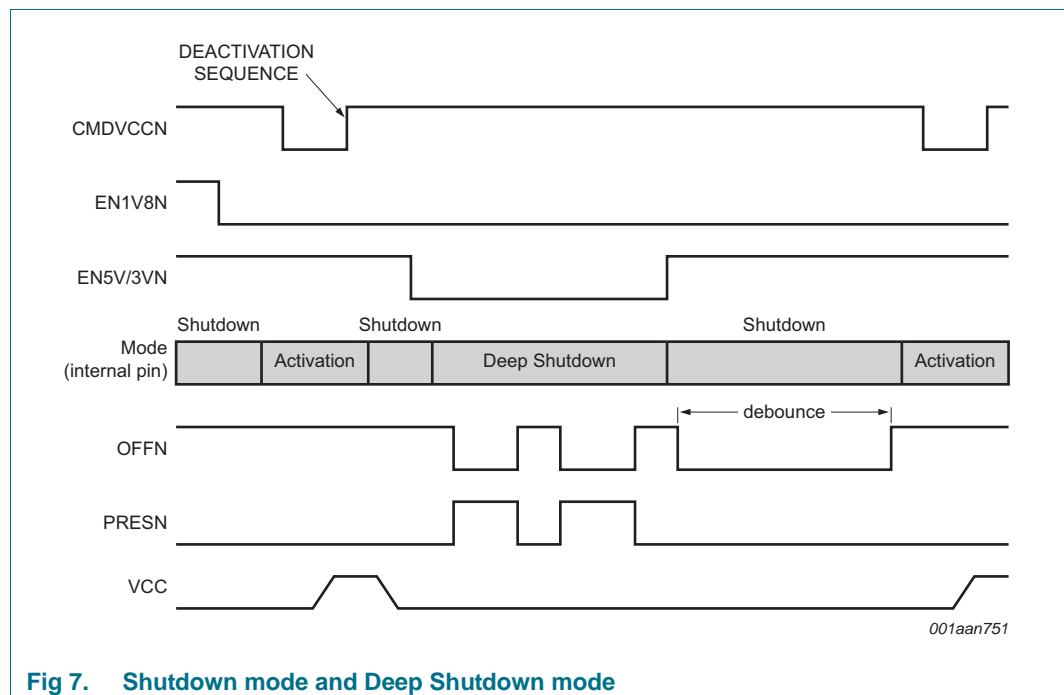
DEACTIVATION SEQUENCE

CMDVCCN

EN1V8N

EN5V/3VN

Shutdown

Shutdown

Shutdown

Mode (internal pin)

Activation

Deep Shutdown

Activation

debounce

OFFN

PRESN

VCC

001aan751

Fig 7. Shutdown mode and Deep Shutdown mode